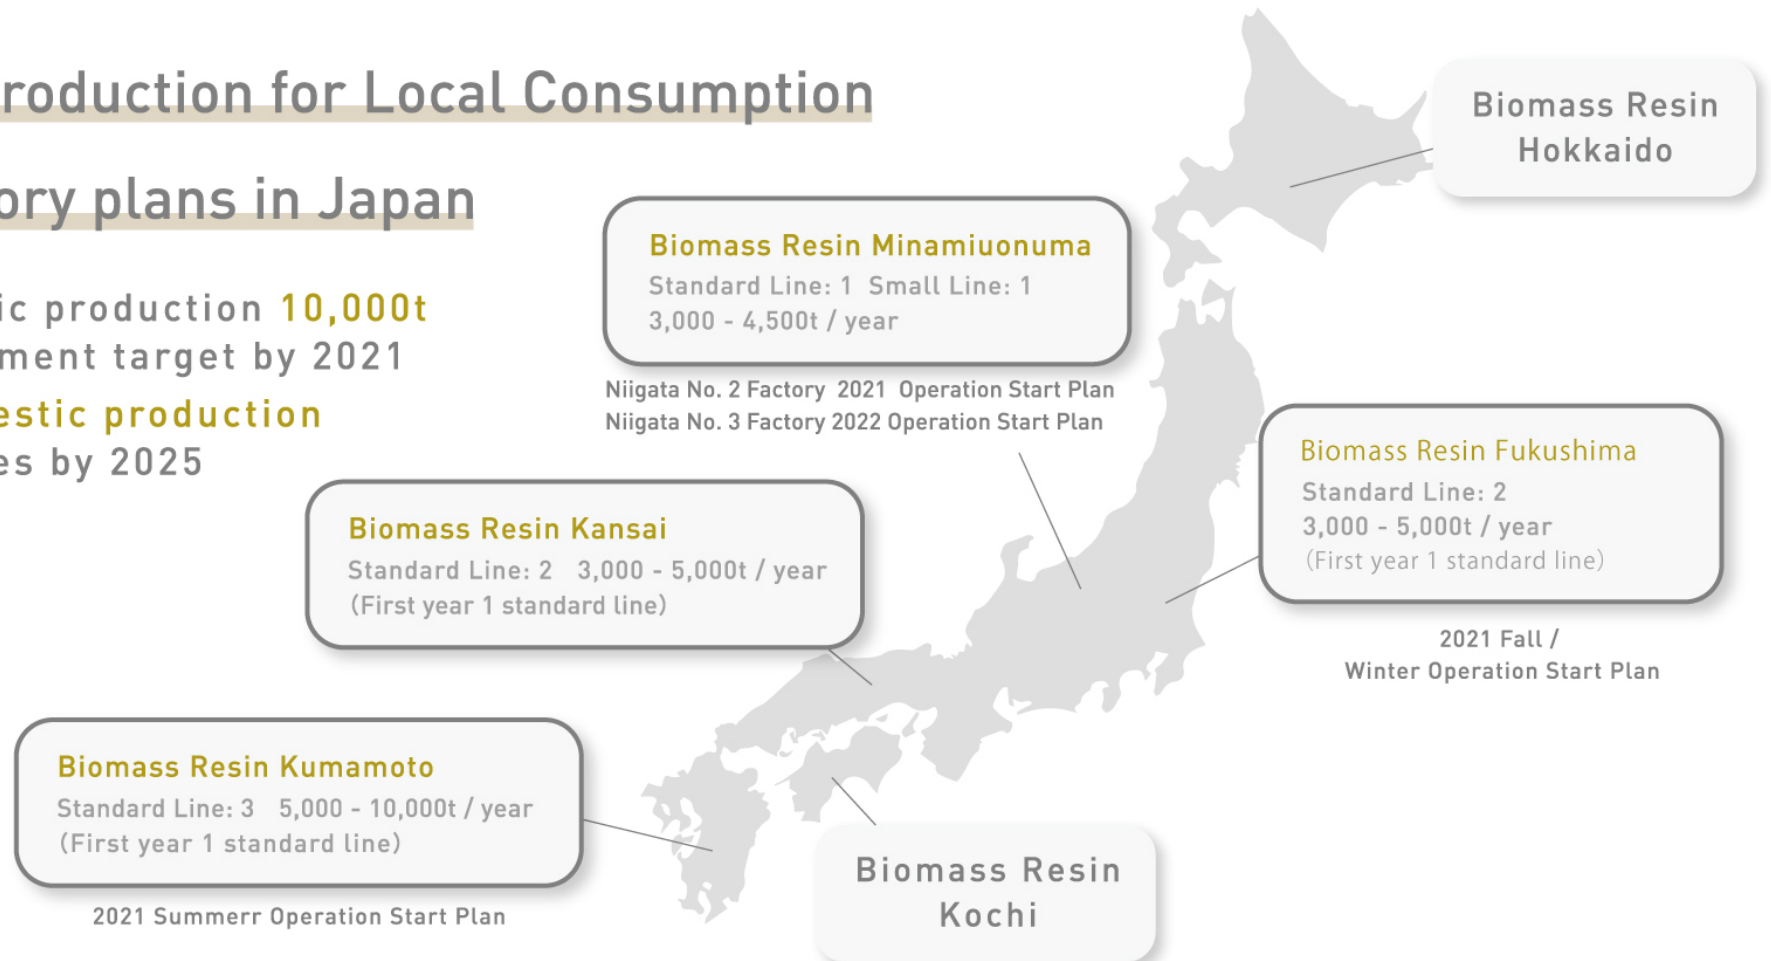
roduction for Local Consumption

ory plans in Japan

ic production 10,000t
ment target by 2021
estic production
es by 2025

Biomass Resin Minamiuonuma
Standard Line: 1 Small Line: 1
3,000 - 4,500t / year

Niigata No. 2 Factory 2021 Operation Start Plan
Niigata No. 3 Factory 2022 Operation Start Plan

Biomass Resin Hokkaido

Biomass Resin Fukushima
Standard Line: 2
3,000 - 5,000t / year
(First year 1 standard line)

2021 Fall / Winter Operation Start Plan

Biomass Resin Kansai
Standard Line: 2 3,000 - 5,000t / year
(First year 1 standard line)

Biomass Resin Kumamoto
Standard Line: 3 5,000 - 10,000t / year
(First year 1 standard line)

2021 Summerr Operation Start Plan

Biomass Resin Kochi